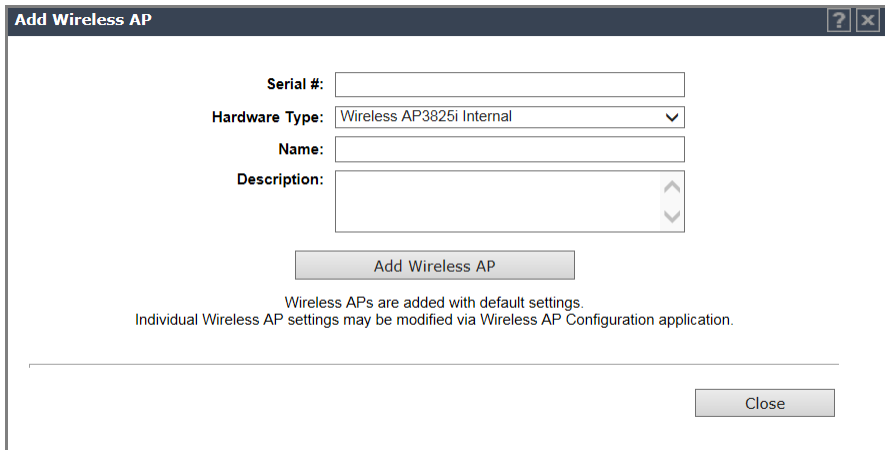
Add Wireless AP

?

Serial #:

Hardware Type: Wireless AP3825i Internal

Name:

Description:

Add Wireless AP

Wireless APs are added with default settings.
Individual Wireless AP settings may be modified via Wireless AP Configuration application.

Close